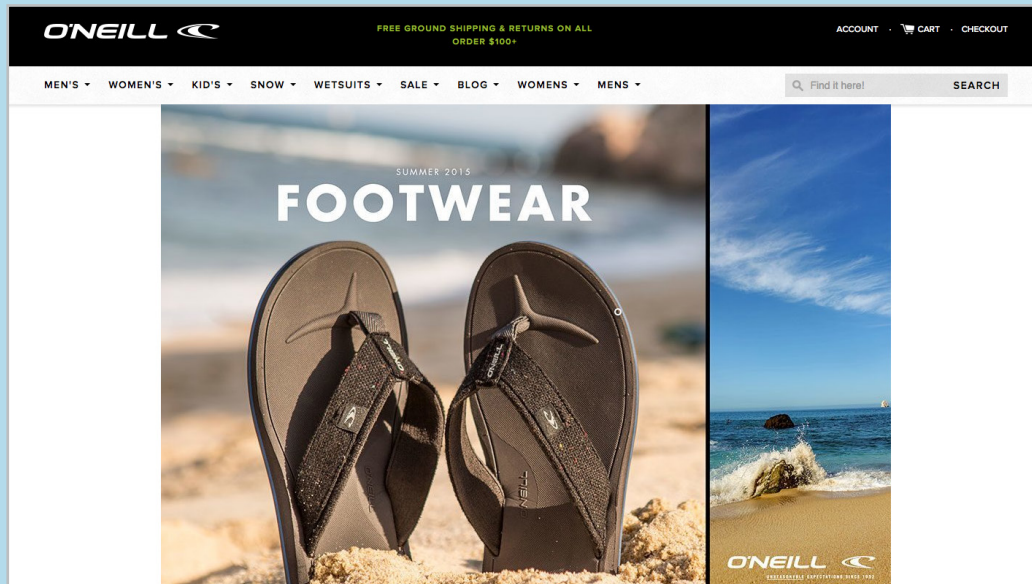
O'NEILL

FREE GROUND SHIPPING & RETURNS ON ALL ORDER $100+

ACCOUNT · CART · CHECKOUT

MEN'S ▾ WOMEN'S ▾ KID'S ▾ SNOW ▾ WETSUITS ▾ SALE ▾ BLOG ▾ WOMENS ▾ MENS ▾

Find it here! SEARCH

SUMMER 2015

FOOTWEAR

O'NEILL

O'NEILL

O'NEILL

UNREASONABLE EXPECTATIONS SINCE 1952